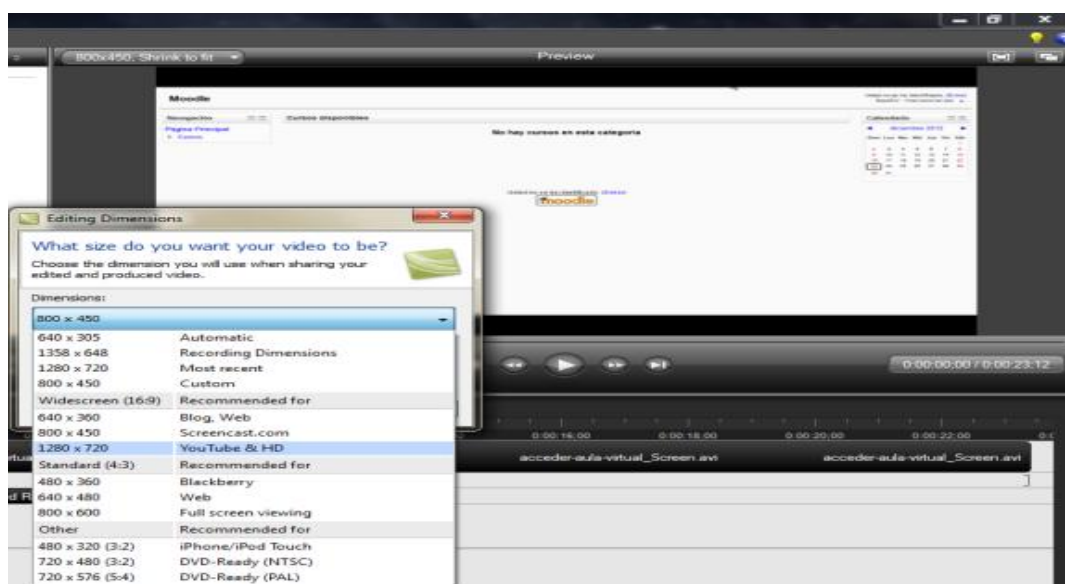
800x450, Shrink to fit

Preview

Moodle

Navegación

Página Principal

Cursos

Cursos disponibles

No hay cursos en esta categoría

Calendario

moodle

Editing Dimensions

What size do you want your video to be?

Choose the dimension you will use when sharing your edited and produced video.

Dimensions:

800 x 450

| | |
|---|---|
| 640 x 305 | Automatic |
| 1358 x 648 | Recording Dimensions |
| 1280 x 720 | Most recent |
| 800 x 450 | Custom |
| Widescreen (16:9) | Recommended for |
| 640 x 360 | Blog, Web |
| 800 x 450 | Screencast.com |
| 1280 x 720 | YouTube & HD |
| Standard (4:3) | Recommended for |
| 480 x 360 | Blackberry |
| 640 x 480 | Web |
| 800 x 600 | Full screen viewing |
| Other | Recommended for |
| 480 x 320 (3:2) | iPhone/iPod Touch |
| 720 x 480 (3:2) | DVD-Ready (NTSC) |
| 720 x 576 (5:4) | DVD-Ready (PAL) |

0:00:00;00 / 0:00:23;12

0:00:16;00 0:00:18;00 0:00:20;00 0:00:22;00

acceder-aula-virtual_Screen.avi

acceder-aula-virtual_Screen.avi